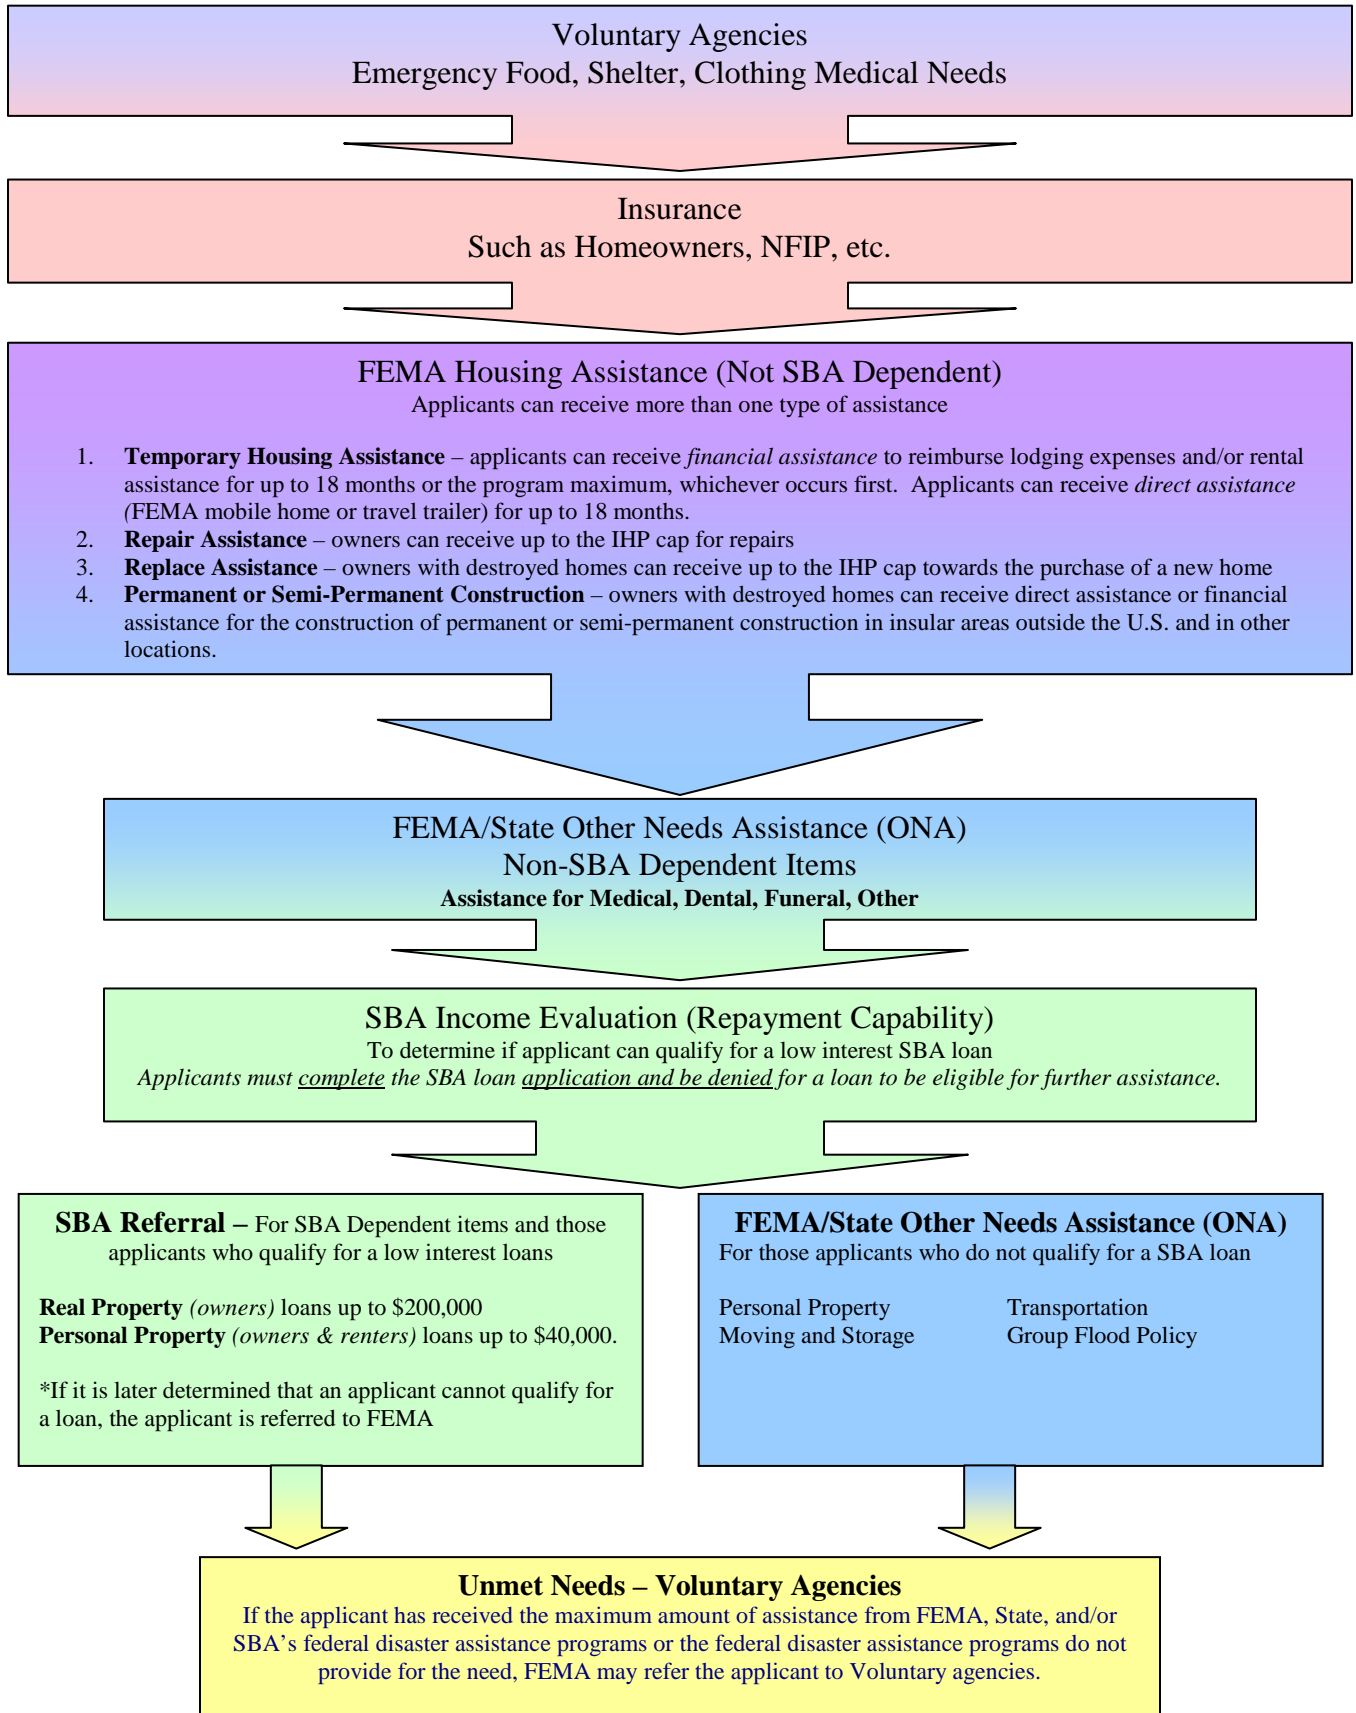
Voluntary Agencies
Emergency Food, Shelter, Clothing Medical Needs

Insurance
Such as Homeowners, NFIP, etc.

FEMA Housing Assistance (Not SBA Dependent)
Applicants can receive more than one type of assistance

1. **Temporary Housing Assistance** – applicants can receive *financial assistance* to reimburse lodging expenses and/or rental assistance for up to 18 months or the program maximum, whichever occurs first. Applicants can receive *direct assistance* (FEMA mobile home or travel trailer) for up to 18 months.
2. **Repair Assistance** – owners can receive up to the IHP cap for repairs
3. **Replace Assistance** – owners with destroyed homes can receive up to the IHP cap towards the purchase of a new home
4. **Permanent or Semi-Permanent Construction** – owners with destroyed homes can receive direct assistance or financial assistance for the construction of permanent or semi-permanent construction in insular areas outside the U.S. and in other locations.

FEMA/State Other Needs Assistance (ONA)
Non-SBA Dependent Items
**Assistance for Medical, Dental, Funeral, Other**

SBA Income Evaluation (Repayment Capability)
To determine if applicant can qualify for a low interest SBA loan
*Applicants must complete the SBA loan application and be denied for a loan to be eligible for further assistance.*

**SBA Referral –** For SBA Dependent items and those applicants who qualify for a low interest loans

**Real Property** *(owners)* loans up to $200,000
**Personal Property** *(owners & renters)* loans up to $40,000.

*If it is later determined that an applicant cannot qualify for a loan, the applicant is referred to FEMA

**FEMA/State Other Needs Assistance (ONA)**
For those applicants who do not qualify for a SBA loan

Personal Property
Moving and Storage
Transportation
Group Flood Policy

**Unmet Needs – Voluntary Agencies**
If the applicant has received the maximum amount of assistance from FEMA, State, and/or SBA's federal disaster assistance programs or the federal disaster assistance programs do not provide for the need, FEMA may refer the applicant to Voluntary agencies.